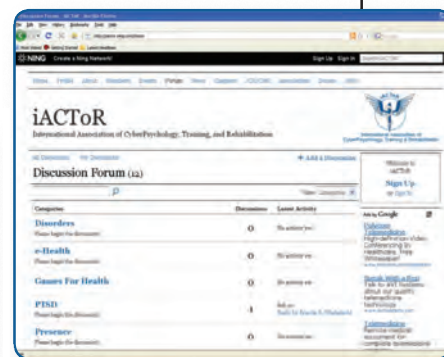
NING Create a Ning Network!

Sign Up Sign In

iACToR

International Association of CyberPsychology, Training, and Rehabilitation

International Association of CyberPsychology, Training & Rehabilitation

All Discussions My Discussions

+ Add a Discussion

Discussion Forum (12)

Welcome to iACToR

Sign Up or Sign In

| Categories | Discussions | Latest Activity |
|---|---|---|
| Disorders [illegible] | 0 | No activity yet |
| e-Health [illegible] | 0 | No activity yet |
| Games For Health | 0 | No activity yet |
| PTSD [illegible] | 1 | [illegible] |
| Presence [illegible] | 0 | No activity yet |

Ads by Google